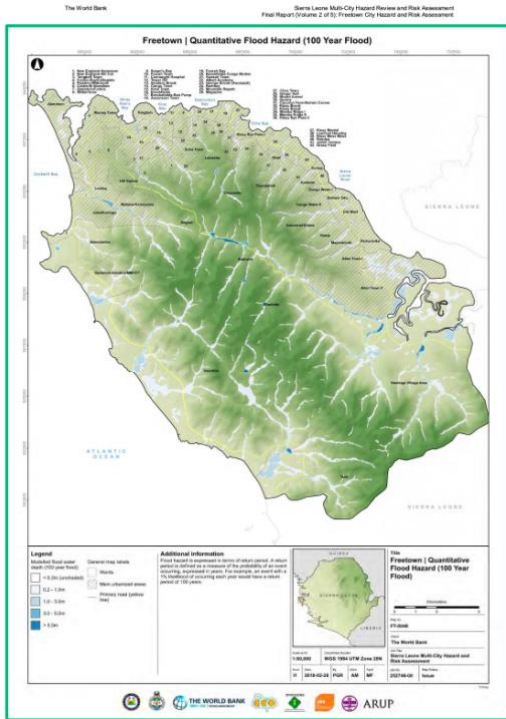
The World Bank

Sierra Leone Multi-City Hazard Review and Risk Assessment
Final Report (Volume 2 of 5): Freetown City Hazard and Risk Assessment

Freetown | Quantitative Flood Hazard (100 Year Flood)

SIERRA LEONE

ATLANTIC OCEAN

Legend

Modelled flood water depth (100 year flood)

< 0.2m (unshaded)

0.2 – 1.0m

1.0 – 3.0m

3.0 – 5.0m

> 5.0m

General map labels

Wards

Main urbanised areas

Primary road (yellow line)

Additional information

Flood hazard is expressed in terms of return period. A return period is defined as a measure of the probability of an event occurring, expressed in years. For example, an event with a 1% likelihood of occurring each year would have a return period of 100 years.

GUINEA

Title

Freetown | Quantitative Flood Hazard (100 Year Flood)

Map no.

FT-0008

Client

The World Bank

Job Title

Sierra Leone Multi-City Hazard and Risk Assessment

1:50,000

WGS 1984 UTM Zone 28N

2018-02-28

PGR

AM

MF

252746-00

Issue

THE WORLD BANK

ARUP